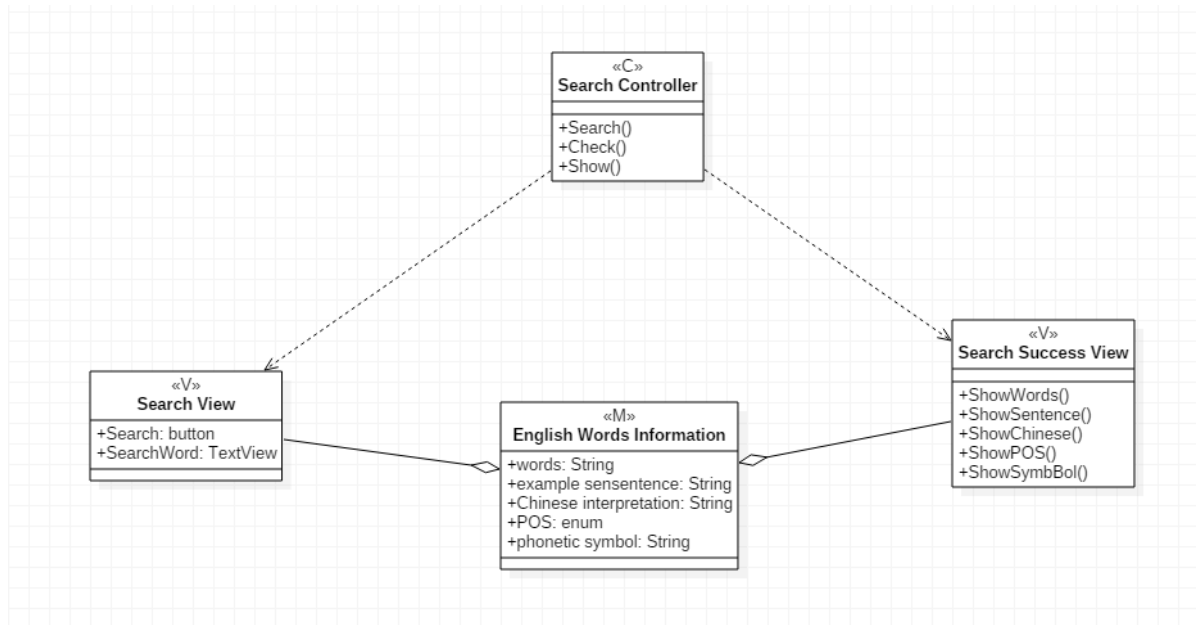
«C»
Search Controller

+Search()
+Check()
+Show()

«V»
Search View

+Search: button
+SearchWord: TextView

«M»
English Words Information

+words: String
+example sensentence: String
+Chinese interpretation: String
+POS: enum
+phonetic symbol: String

«V»
Search Success View

+ShowWords()
+ShowSentence()
+ShowChinese()
+ShowPOS()
+ShowSymbBol()